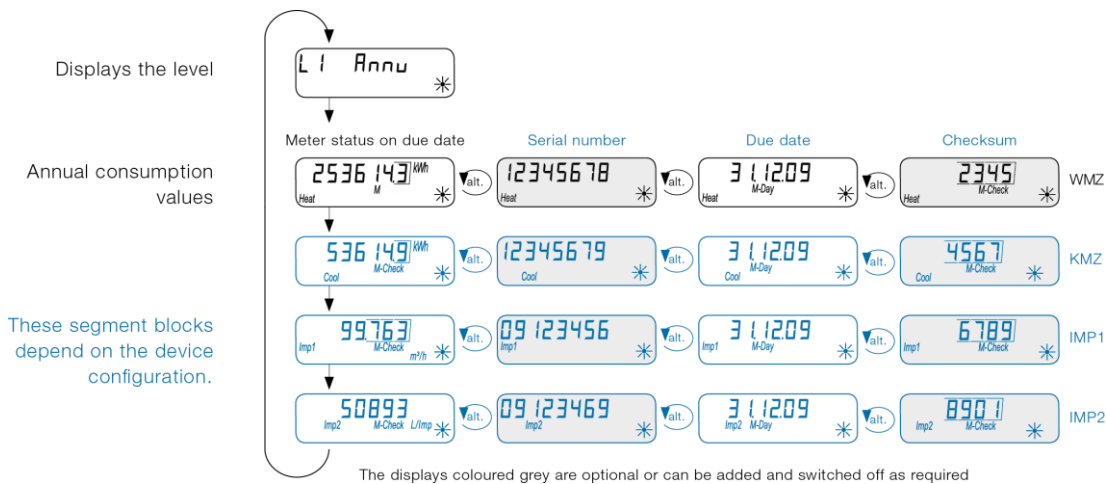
Displays the level

L1 Annu

Annual consumption values

These segment blocks depend on the device configuration.

Meter status on due date

Serial number

Due date

Checksum

2536 14.3 kWh M Heat

alt.

12345678 Heat

alt.

31.12.09 M-Day Heat

alt.

2345 M-Check Heat

WMZ

536 14.9 kWh M-Check Cool

alt.

12345679 Cool

alt.

31.12.09 M-Day Cool

alt.

4567 M-Check Cool

KMZ

99.763 M-Check Imp1 m³/h

alt.

09123456 Imp1

alt.

31.12.09 Imp1 M-Day

alt.

6789 Imp1 M-Check

IMP1

50893 Imp2 M-Check L/Imp

alt.

09123469 Imp2

alt.

31.12.09 Imp2 M-Day

alt.

8901 Imp2 M-Check

IMP2

The displays coloured grey are optional or can be added and switched off as required